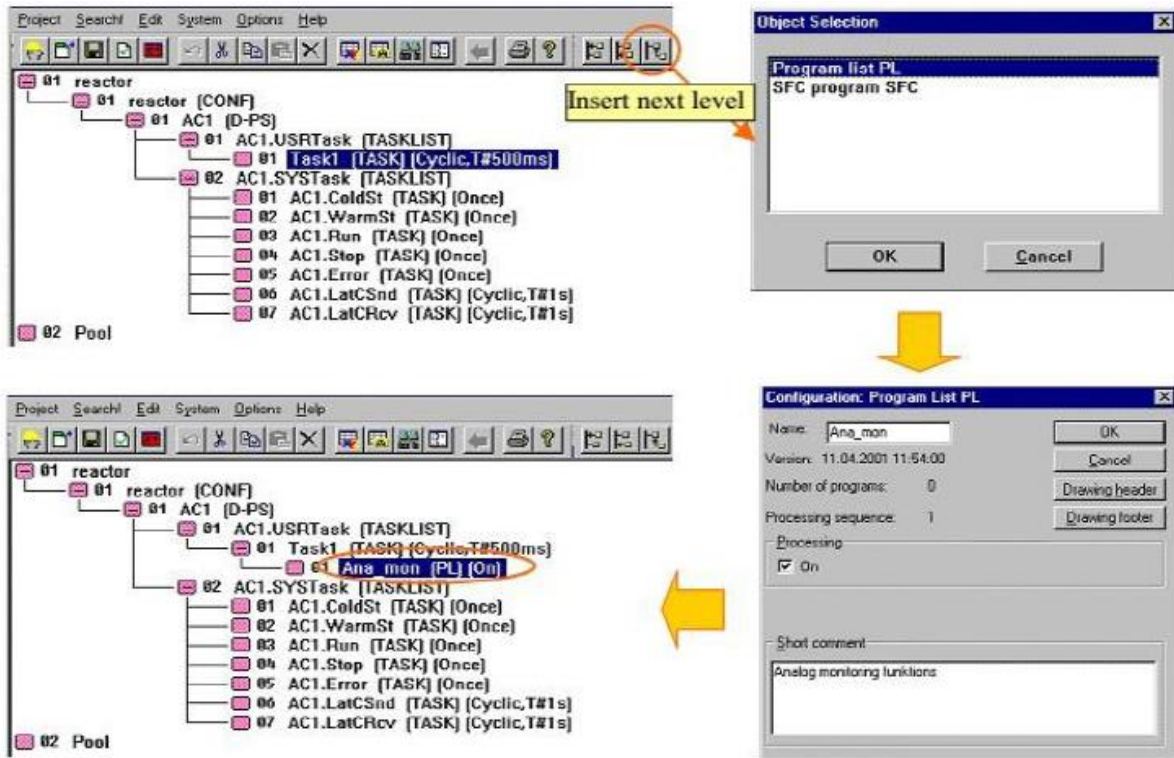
Project Search! Edit System Options Help

01 reactor
01 reactor [CONF]
01 AC1 [D-PS]
01 AC1.USRTask [TASKLIST]
01 Task1 [TASK] [Cyclic,T#500ms]
02 AC1.SYSTask [TASKLIST]
01 AC1.ColdSt [TASK] [Once]
02 AC1.WarmSt [TASK] [Once]
03 AC1.Run [TASK] [Once]
04 AC1.Stop [TASK] [Once]
05 AC1.Error [TASK] [Once]
06 AC1.LatCSnd [TASK] [Cyclic,T#1s]
07 AC1.LatCRcv [TASK] [Cyclic,T#1s]
02 Pool

Insert next level

Object Selection

Program list PL
SFC program SFC

OK
Cancel

Configuration: Program List PL

Name: Ana_mon
Version: 11.04.2001 11:54:00
Number of programs: 0
Processing sequence: 1
OK
Cancel
Drawing header
Drawing footer
Processing
On
Short comment
Analog monitoring funktions

Project Search! Edit System Options Help

01 reactor
01 reactor [CONF]
01 AC1 [D-PS]
01 AC1.USRTask [TASKLIST]
01 Task1 [TASK] [Cyclic,T#500ms]
01 Ana_mon [PL] [On]
02 AC1.SYSTask [TASKLIST]
01 AC1.ColdSt [TASK] [Once]
02 AC1.WarmSt [TASK] [Once]
03 AC1.Run [TASK] [Once]
04 AC1.Stop [TASK] [Once]
05 AC1.Error [TASK] [Once]
06 AC1.LatCSnd [TASK] [Cyclic,T#1s]
07 AC1.LatCRcv [TASK] [Cyclic,T#1s]
02 Pool